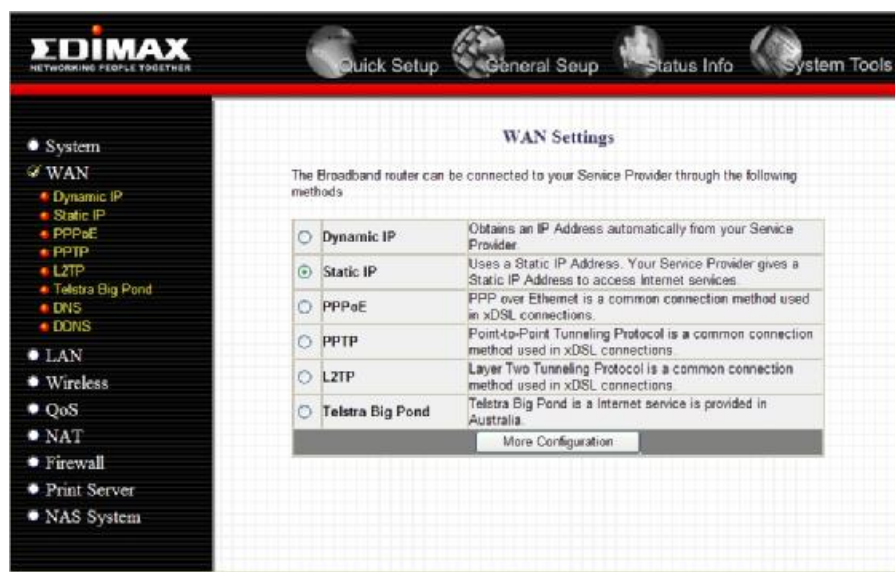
EDIMAX
NETWORKING PEOPLE TOGETHER

Quick Setup General Seup Status Info System Tools

System
WAN
Dynamic IP
Static IP
PPPoE
PPTP
L2TP
Telstra Big Pond
DNS
DDNS
LAN
Wireless
QoS
NAT
Firewall
Print Server
NAS System

WAN Settings

The Broadband router can be connected to your Service Provider through the following methods

| | | |
|---|---|---|
| ○ | Dynamic IP | Obtains an IP Address automatically from your Service Provider. |
| ⊙ | Static IP | Uses a Static IP Address. Your Service Provider gives a Static IP Address to access Internet services. |
| ○ | PPPoE | PPP over Ethernet is a common connection method used in xDSL connections. |
| ○ | PPTP | Point-to-Point Tunneling Protocol is a common connection method used in xDSL connections. |
| ○ | L2TP | Layer Two Tunneling Protocol is a common connection method used in xDSL connections. |
| ○ | Telstra Big Pond | Telstra Big Pond is a Internet service is provided in Australia. |

More Configuration